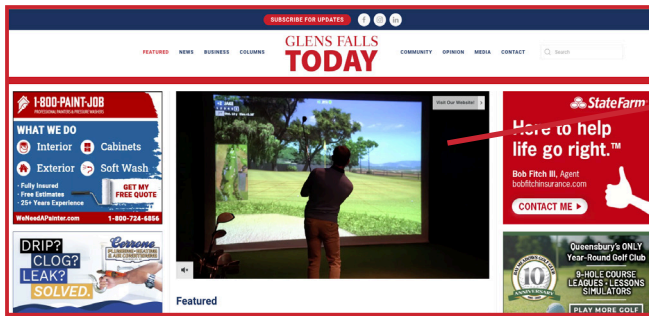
SUBSCRIBE FOR UPDATES

FEATURED NEWS BUSINESS COLUMNS

GLENS FALLS
TODAY

COMMUNITY OPINION MEDIA CONTACT

Search

1-800-PAINT-JOB
PROFESSIONAL PAINTING & PRESSURE WASHING

WHAT WE DO
Interior Cabinets
Exterior Soft Wash

• Fully Insured
• Free Estimates
• 25+ Years Experience

GET MY FREE QUOTE

WeNeedAPainter.com 1-800-724-6856

DRIP? CLOG? LEAK? SOLVED.

Carrone
PLUMBING • HEATING & AIR CONDITIONING

Visit Our Website!

Featured

StateFarm

Here to help life go right.™

Bob Fitch III, Agent
bobfitchinsurance.com

CONTACT ME

10 ANNIVERSARY

Queensbury's ONLY Year-Round Golf Club

9-HOLE COURSE
LEAGUES • LESSONS
SIMULATORS

MORE GOLF